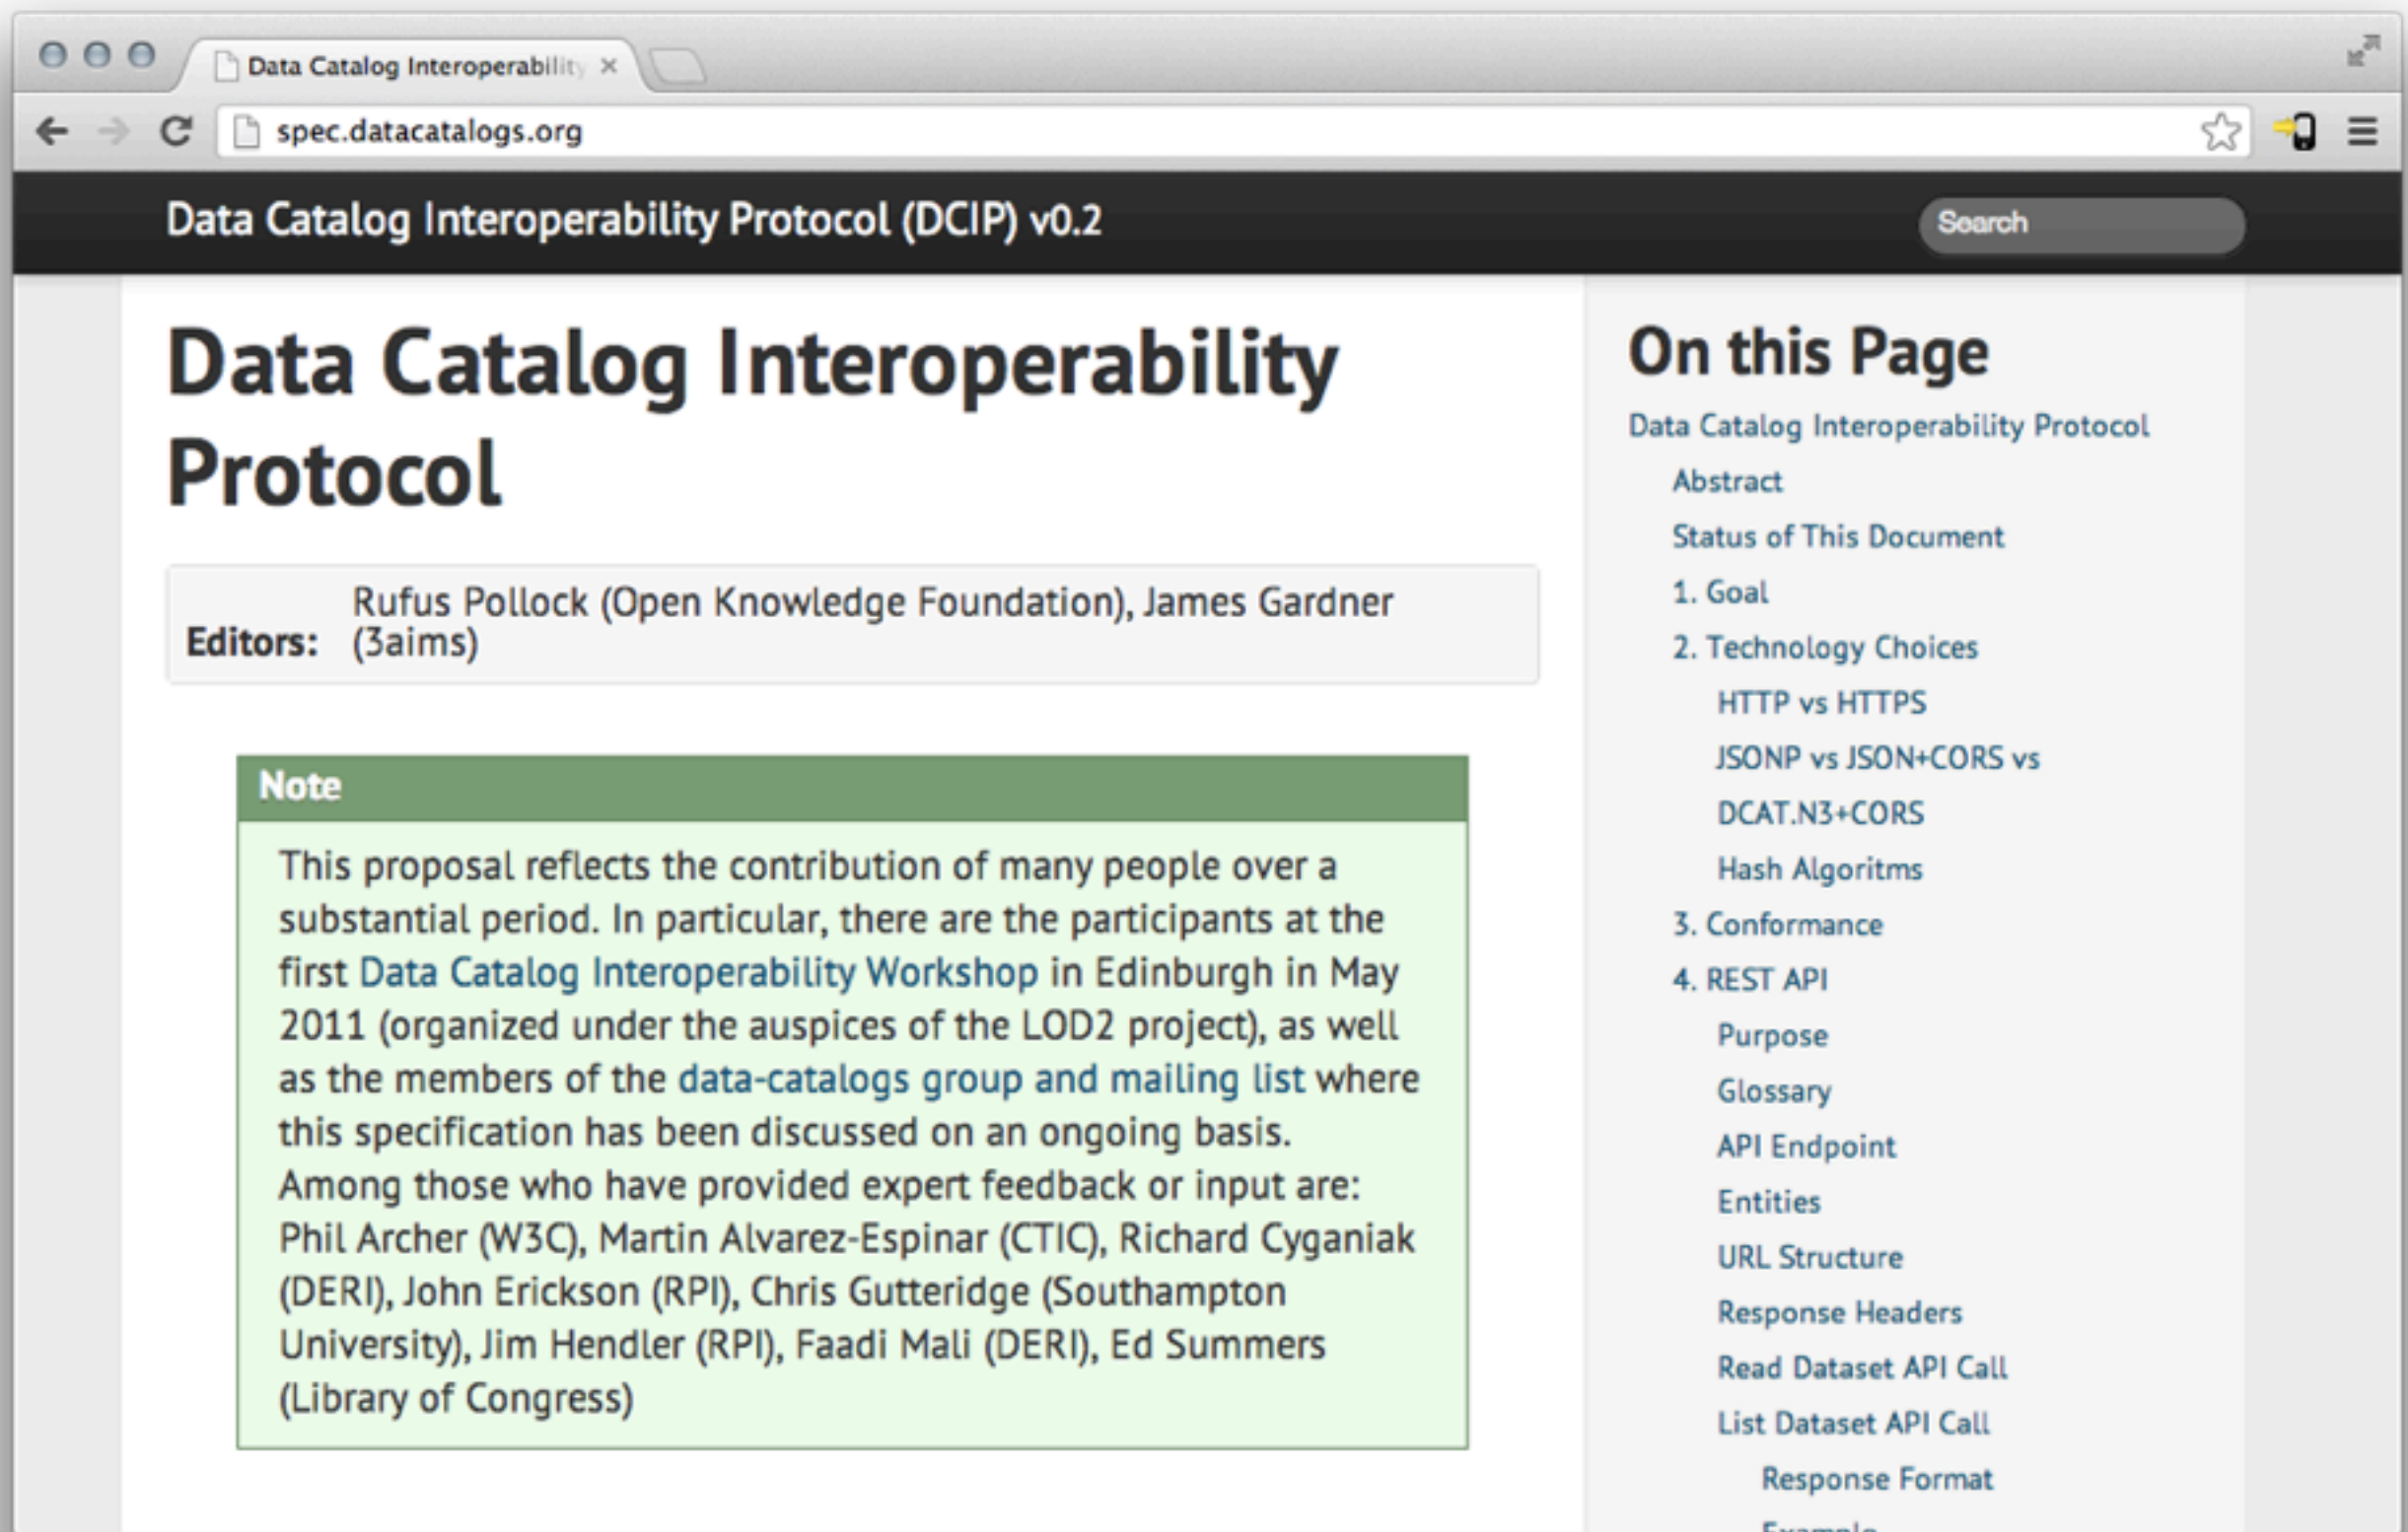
Data Catalog Interoperabilit ×

spec.datacatalogs.org

Data Catalog Interoperability Protocol (DCIP) v0.2

Search

Data Catalog Interoperability Protocol

| Editors: | Rufus Pollock (Open Knowledge Foundation), James Gardner (3aims) |
|---|---|

Note

This proposal reflects the contribution of many people over a substantial period. In particular, there are the participants at the first Data Catalog Interoperability Workshop in Edinburgh in May 2011 (organized under the auspices of the LOD2 project), as well as the members of the data-catalogs group and mailing list where this specification has been discussed on an ongoing basis. Among those who have provided expert feedback or input are: Phil Archer (W3C), Martin Alvarez-Espinar (CTIC), Richard Cyganiak (DERI), John Erickson (RPI), Chris Gutteridge (Southampton University), Jim Hendler (RPI), Faadi Mali (DERI), Ed Summers (Library of Congress)

On this Page

Data Catalog Interoperability Protocol
Abstract
Status of This Document
1. Goal
2. Technology Choices
HTTP vs HTTPS
JSONP vs JSON+CORS vs
DCAT.N3+CORS
Hash Algoritms
3. Conformance
4. REST API
Purpose
Glossary
API Endpoint
Entities
URL Structure
Response Headers
Read Dataset API Call
List Dataset API Call
Response Format
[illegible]